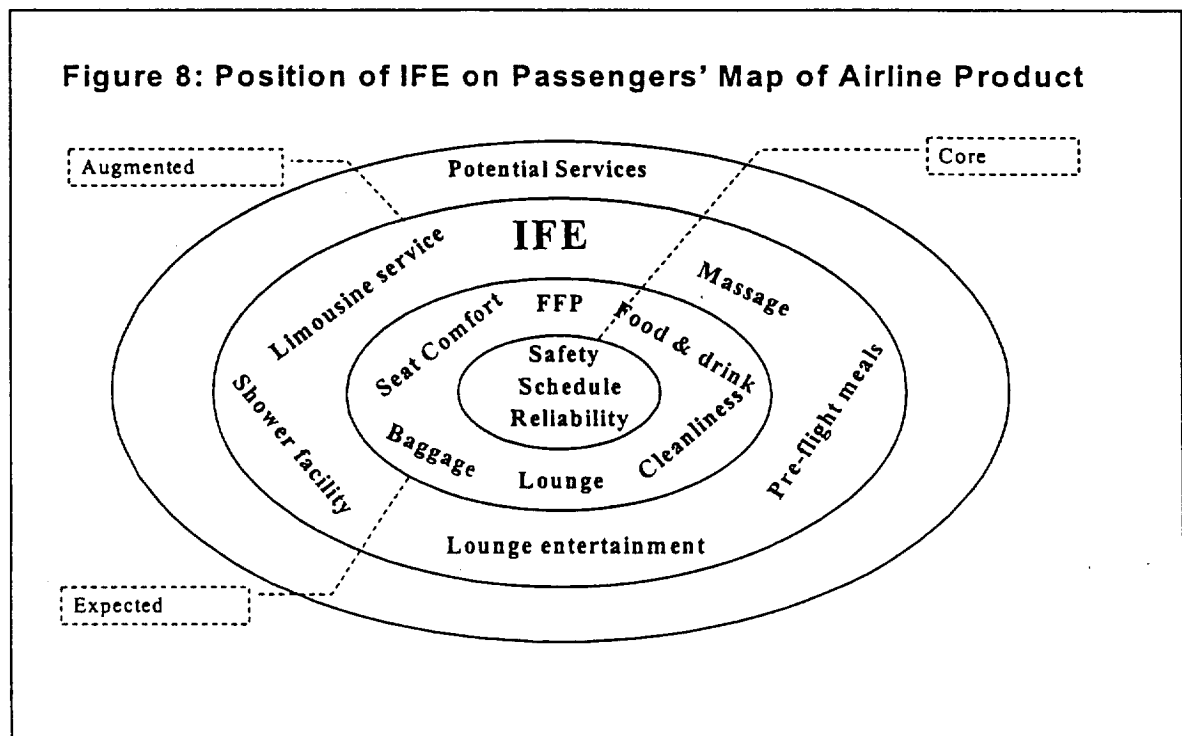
Figure 8: Position of IFE on Passengers' Map of Airline Product

Augmented

Core

Potential Services

IFE

Limousine service

Massage

Seat Comfort

FFP

Food & drink

Safety

Schedule

Reliability

Shower facility

Pre-flight meals

Baggage

Lounge

Cleanliness

Lounge entertainment

Expected